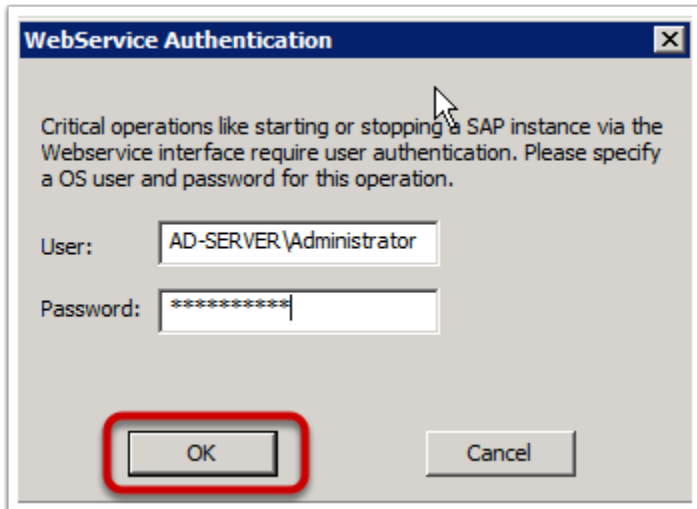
WebService Authentication

Critical operations like starting or stopping a SAP instance via the Webservice interface require user authentication. Please specify a OS user and password for this operation.

User: AD-SERVER\Administrator

Password: ***********

OK

Cancel